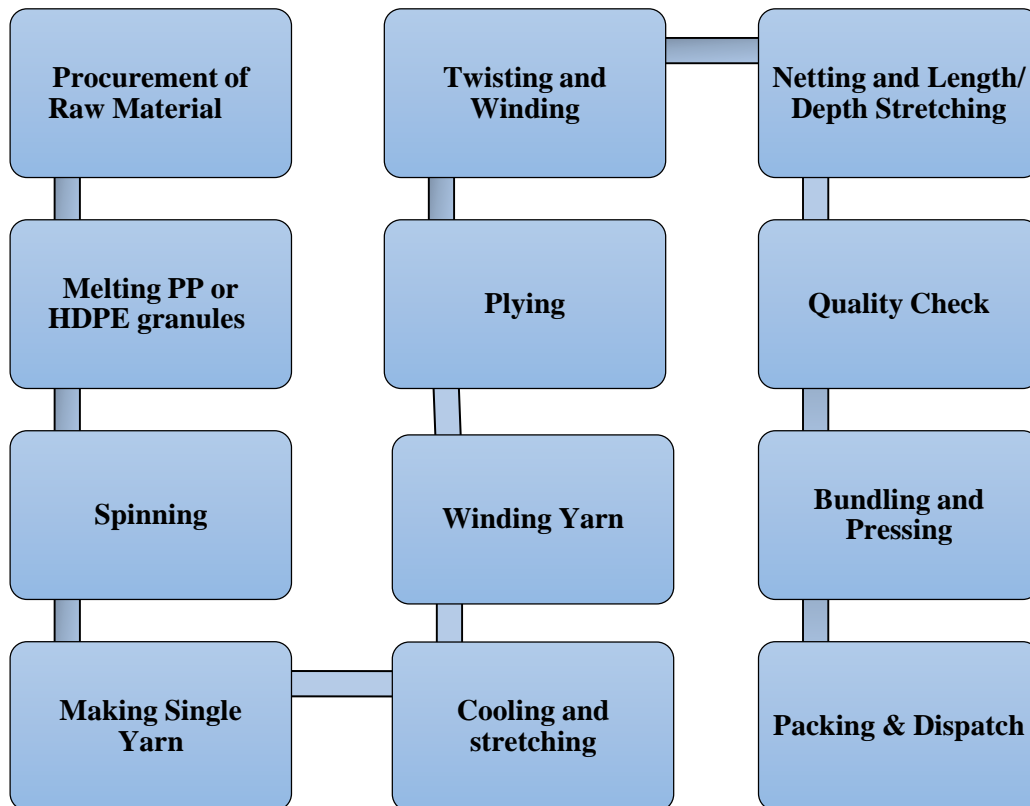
Procurement of Raw Material

Melting PP or HDPE granules

Spinning

Making Single Yarn

Twisting and Winding

Plying

Winding Yarn

Cooling and stretching

Netting and Length/ Depth Stretching

Quality Check

Bundling and Pressing

Packing & Dispatch